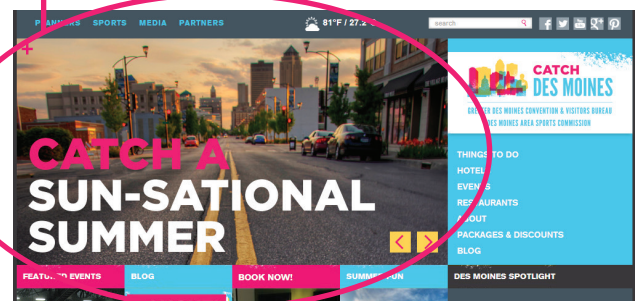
PLANNERS SPORTS MEDIA PARTNERS

81°F / 27.2

search

CATCH DES MOINES

GREATER DES MOINES CONVENTION & VISITORS BUREAU
DES MOINES AREA SPORTS COMMISSION

CATCH A SUN-SATIONAL SUMMER

THINGS TO DO
HOTELS
EVENTS
RESTAURANTS
ABOUT
PACKAGES & DISCOUNTS
BLOG

FEATURED EVENTS
BLOG
BOOK NOW!
SUMMER FUN
DES MOINES SPOTLIGHT